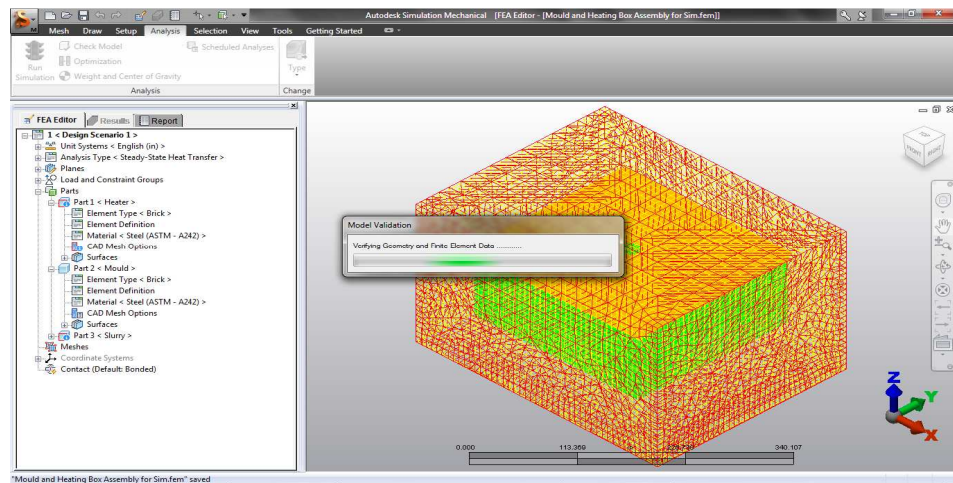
Autodesk Simulation Mechanical [FEA Editor - [Mould and Heating Box Assembly for Sim.fem]]

Mesh Draw Setup Analysis Selection View Tools Getting Started

Run Simulation
Check Model
Optimization
Weight and Center of Gravity
Scheduled Analyses
Type
Analysis
Change

FEA Editor Results Report

1 < Design Scenario 1 >
Unit Systems < English (in) >
Analysis Type < Steady-State Heat Transfer >
Planes
Load and Constraint Groups
Parts
Part 1 < Heater >
Element Type < Brick >
Element Definition
Material < Steel (ASTM - A242) >
CAD Mesh Options
Surfaces
Part 2 < Mould >
Element Type < Brick >
Element Definition
Material < Steel (ASTM - A242) >
CAD Mesh Options
Surfaces
Part 3 < Slurry >
Meshes
Coordinate Systems
Contact (Default: Bonded)

Model Validation
Verifying Geometry and Finite Element Data ..........

FRONT RIGHT

Z
Y
X

0.000 113.369 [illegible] 340.107

"Mould and Heating Box Assembly for Sim.fem" saved